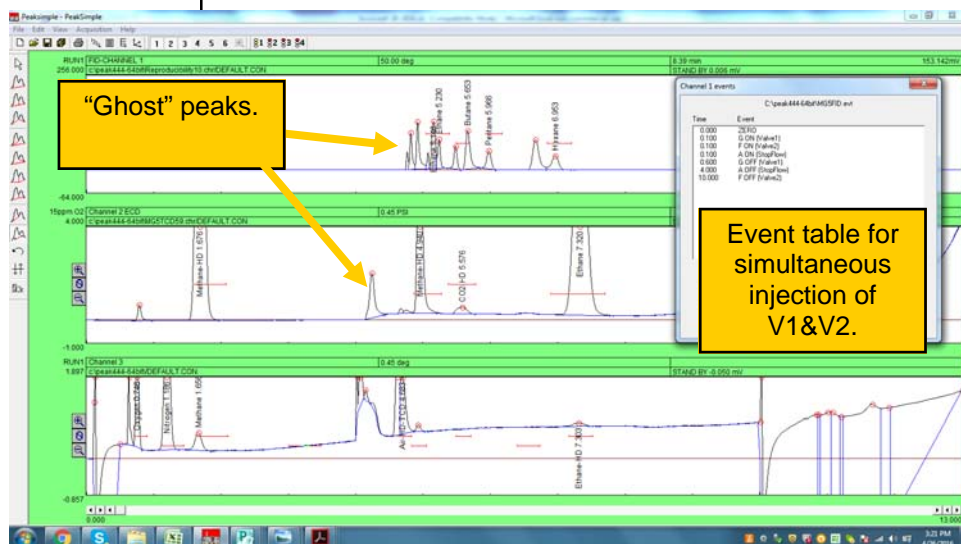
Peaksimple - PeakSimple

File Edit View Acquisition Help

1 2 3 4 5 6

RUN1 FID-CHANNEL 1
256.000 c:\peak444-64bit\Reproducibility10.chr\DEFAULT.CON
50.00 deg
8.39 min
STAND BY 0.006 mV
153.142mV

“Ghost” peaks.

Butane 5.230
Butane 5.653
Pentane 5.966
Hexane 6.953

-64.000

Channel 1 events
C:\peak444-64bit\MG5FID.evt

| Time | Event |
|---|---|
| 0.000 | ZERO |
| 0.100 | G ON (Valve1) |
| 0.100 | F ON (Valve2) |
| 0.100 | A ON (StopFlow) |
| 0.600 | G OFF (Valve1) |
| 4.000 | A OFF (StopFlow) |
| 10.000 | F OFF (Valve2) |

15ppm O2 Channel 2 ECD
4.000 c:\peak444-64bit\MG5TCD59.chr\DEFAULT.CON
0.45 PSI

Methane-HD 1.676
Methane-HD 4.360
CO2-HD 5.576
Ethane 7.320

Event table for simultaneous injection of V1&V2.

-1.000

RUN1 Channel 3
1.897 c:\peak444-64bit\DEFAULT.CON
0.45 deg
STAND BY -0.050 mV

Oxygen 0.740
Nitrogen 1.100
Methane 1.656
Air-HD TCD 4.420
Ethane-HD 7.363

-0.857
0.000
13.000

3:21 PM